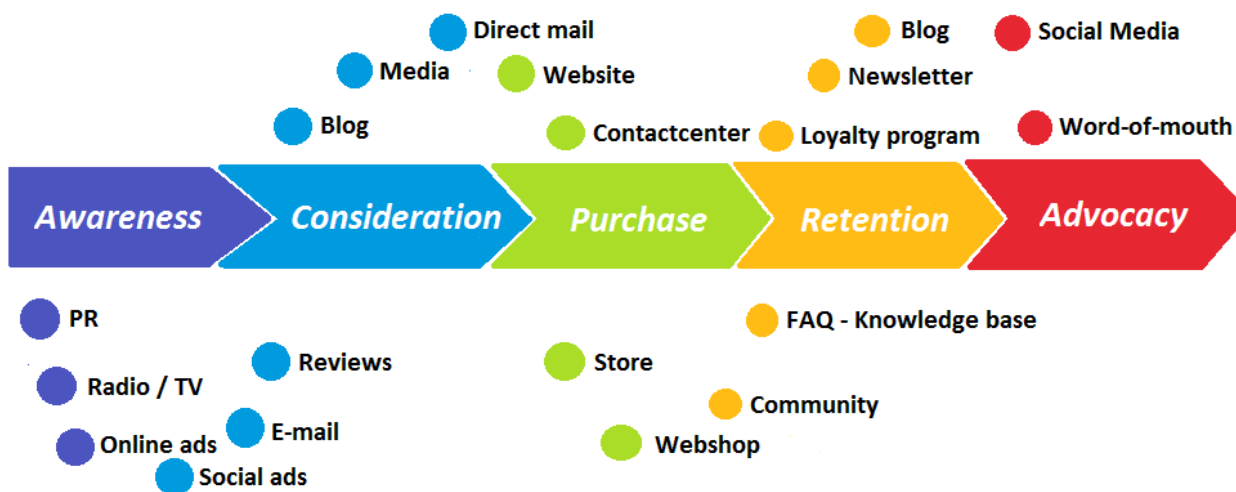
Direct mail
Media
Website
Blog
Contactcenter
Blog
Social Media
Newsletter
Loyalty program
Word-of-mouth

Awareness
Consideration
Purchase
Retention
Advocacy

PR
Radio / TV
Online ads
Reviews
E-mail
Social ads
Store
Webshop
FAQ - Knowledge base
Community